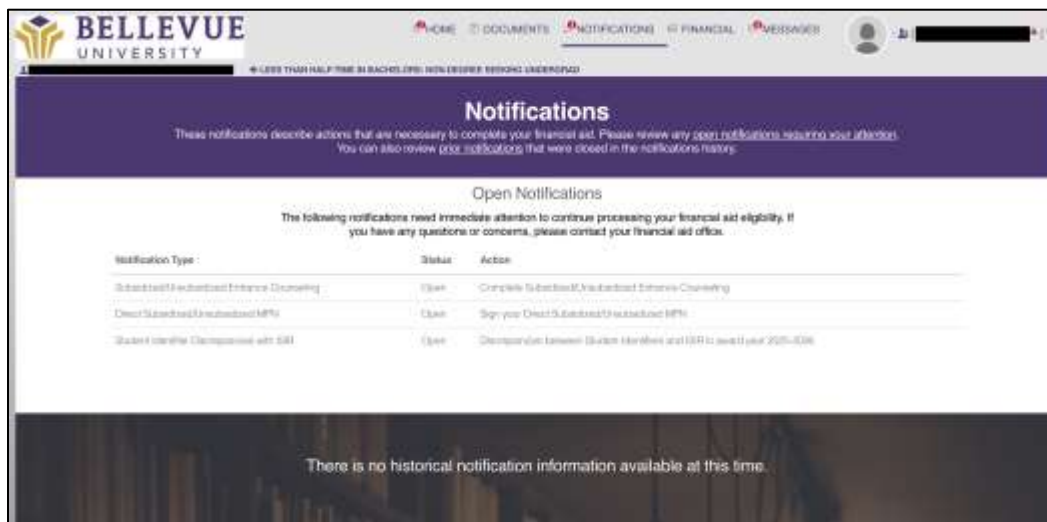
BELLEVUE UNIVERSITY

HOME DOCUMENTS NOTIFICATIONS FINANCIAL MESSAGES

LESS THAN HALF TIME IN BACHELORS: NON DEGREE SEEKING UNDERGRAD

Notifications

These notifications describe actions that are necessary to complete your financial aid. Please review any open notifications requiring your attention. You can also review prior notifications that were closed in the notifications history.

Open Notifications

The following notifications need immediate attention to continue processing your financial aid eligibility. If you have any questions or concerns, please contact your financial aid office.

| Notification Type | Status | Action |
|---|---|---|
| Subsidized/Unsubsidized Entrance Counseling | Open | Complete Subsidized/Unsubsidized Entrance Counseling |
| Direct Subsidized/Unsubsidized MPN | Open | Sign your Direct Subsidized/Unsubsidized MPN |
| Student Identifier Discrepancies with ISIR | Open | Discrepancies between Student Identifiers and ISIR in award year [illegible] |

There is no historical notification information available at this time.